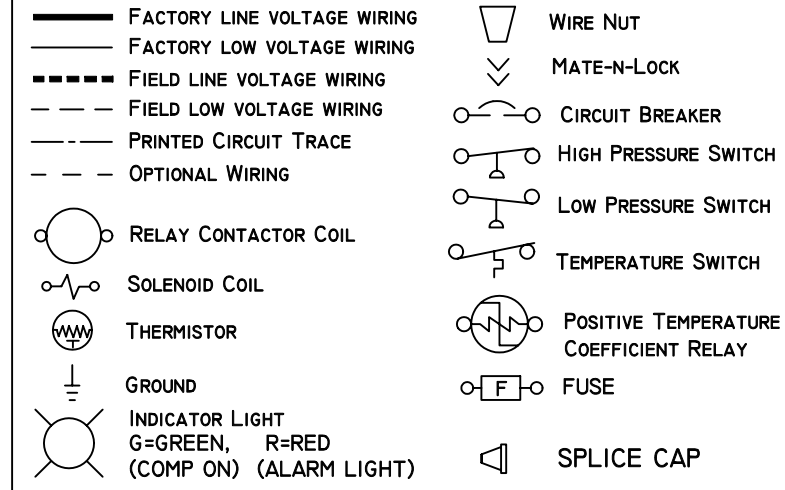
FACTORY LINE VOLTAGE WIRING
FACTORY LOW VOLTAGE WIRING
FIELD LINE VOLTAGE WIRING
FIELD LOW VOLTAGE WIRING
PRINTED CIRCUIT TRACE
OPTIONAL WIRING
RELAY CONTACTOR COIL
SOLENOID COIL
THERMISTOR
GROUND
INDICATOR LIGHT
G=GREEN, R=RED
(COMP ON) (ALARM LIGHT)

WIRE NUT
MATE-N-LOCK
CIRCUIT BREAKER
HIGH PRESSURE SWITCH
LOW PRESSURE SWITCH
TEMPERATURE SWITCH
POSITIVE TEMPERATURE COEFFICIENT RELAY
F FUSE
SPLICE CAP